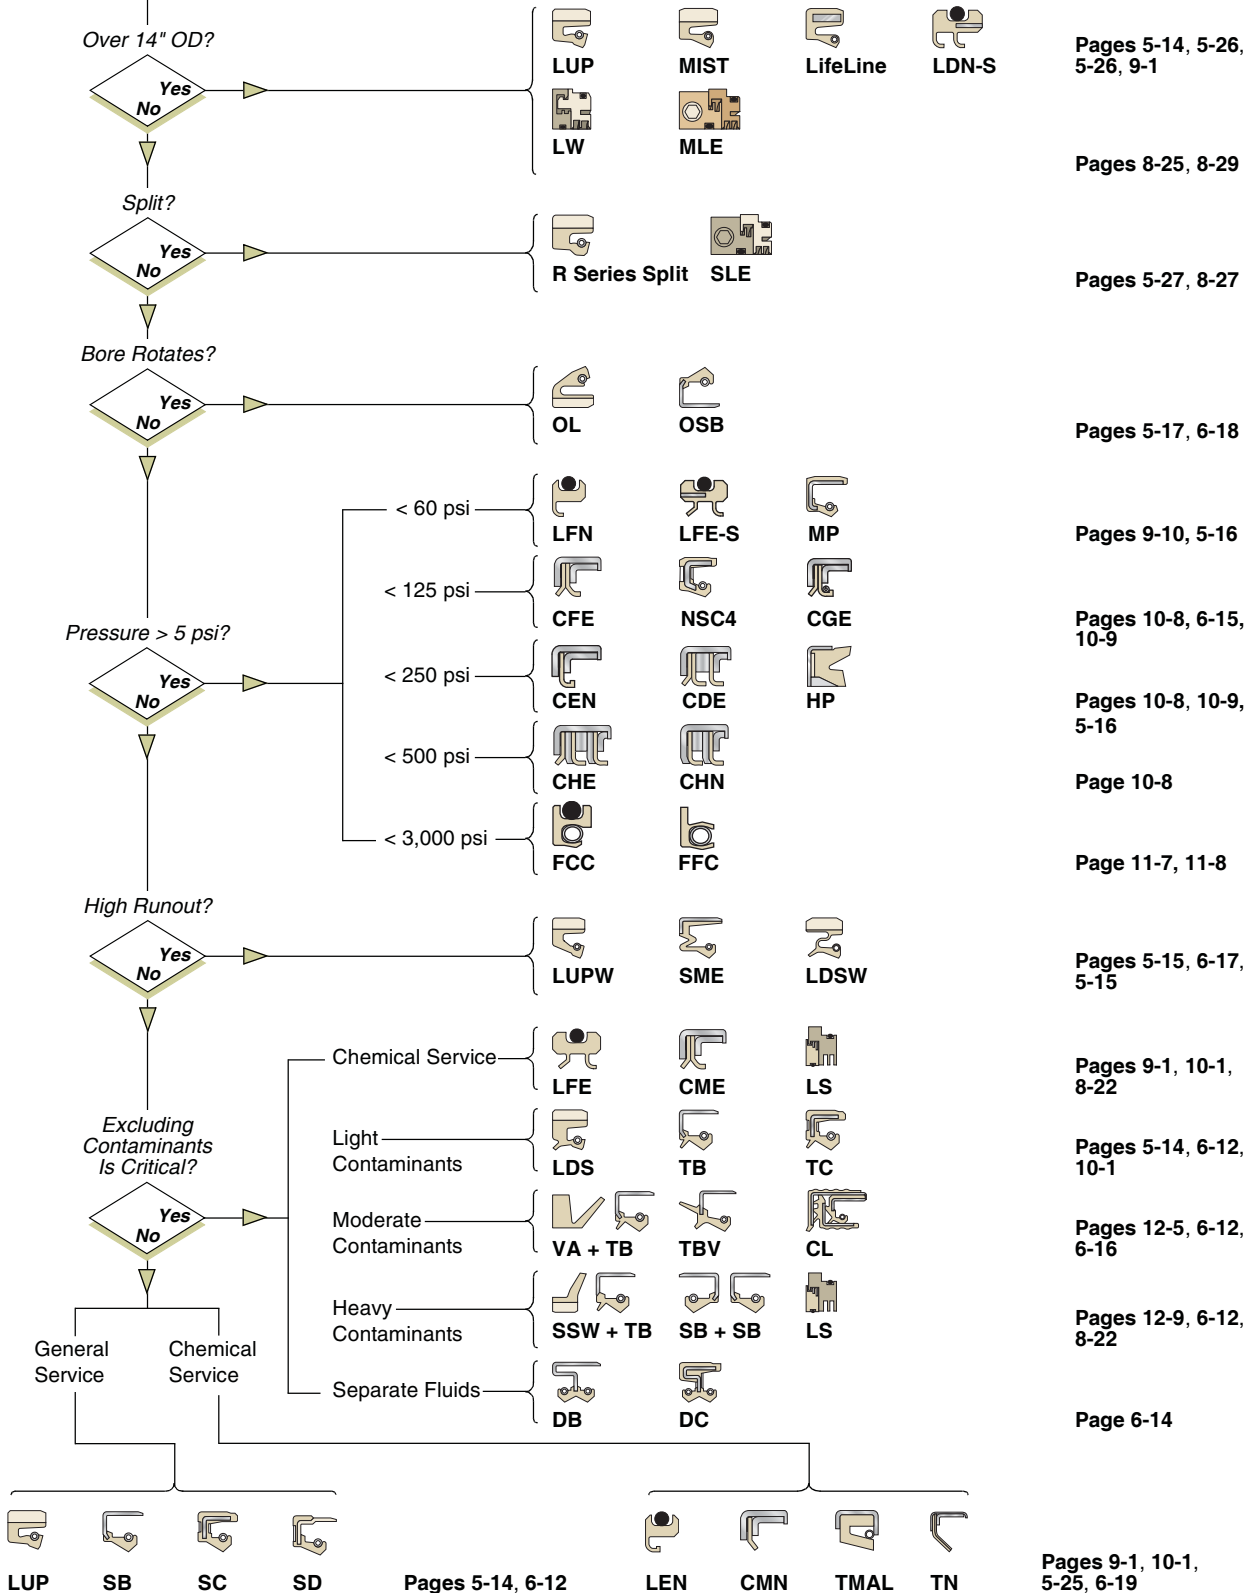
Over 14" OD?

Yes
No

LUP MIST LifeLine LDN-S

Pages 5-14, 5-26, 5-26, 9-1

LW MLE

Pages 8-25, 8-29

Split?

Yes
No

R Series Split SLE

Pages 5-27, 8-27

Bore Rotates?

Yes
No

OL OSB

Pages 5-17, 6-18

< 60 psi

LFN LFE-S MP

Pages 9-10, 5-16

< 125 psi

CFE NSC4 CGE

Pages 10-8, 6-15, 10-9

Pressure > 5 psi?

Yes
No

< 250 psi

CEN CDE HP

Pages 10-8, 10-9, 5-16

< 500 psi

CHE CHN

Page 10-8

< 3,000 psi

FCC FFC

Page 11-7, 11-8

High Runout?

Yes
No

LUPW SME LDSW

Pages 5-15, 6-17, 5-15

Chemical Service

LFE CME LS

Pages 9-1, 10-1, 8-22

Excluding Contaminants Is Critical?

Light Contaminants

LDS TB TC

Pages 5-14, 6-12, 10-1

Yes
No

Moderate Contaminants

VA + TB TBV CL

Pages 12-5, 6-12, 6-16

Heavy Contaminants

SSW + TB SB + SB LS

Pages 12-9, 6-12, 8-22

General Service

Chemical Service

Separate Fluids

DB DC

Page 6-14

LUP SB SC SD

Pages 5-14, 6-12

LEN CMN TMAL TN

Pages 9-1, 10-1, 5-25, 6-19